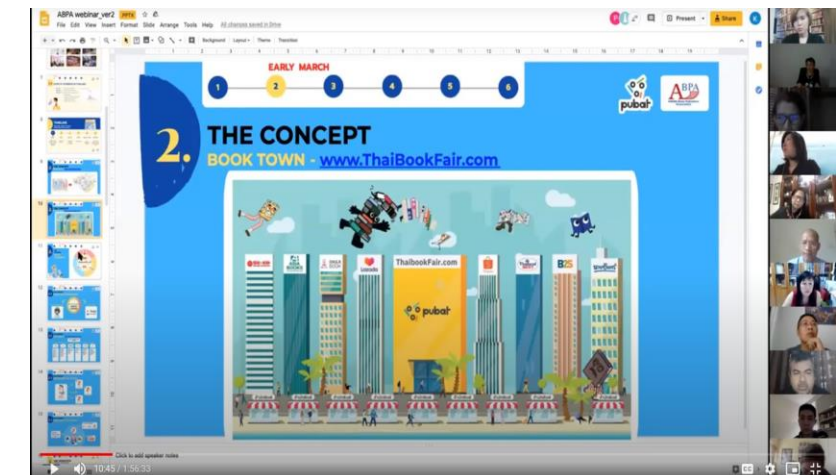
ABPA webinar_ver2

File Edit View Insert Format Slide Arrange Tools Help All changes saved in Drive

Present Share

Background Layout Theme Transition

EARLY MARCH

1 2 3 4 5 6

pubat

ABPA

2.

THE CONCEPT

BOOK TOWN - www.ThaiBookFair.com

ThaibookFair.com

pubat

lazada

B2S

Click to add speaker notes

10:45 / 1:56:33